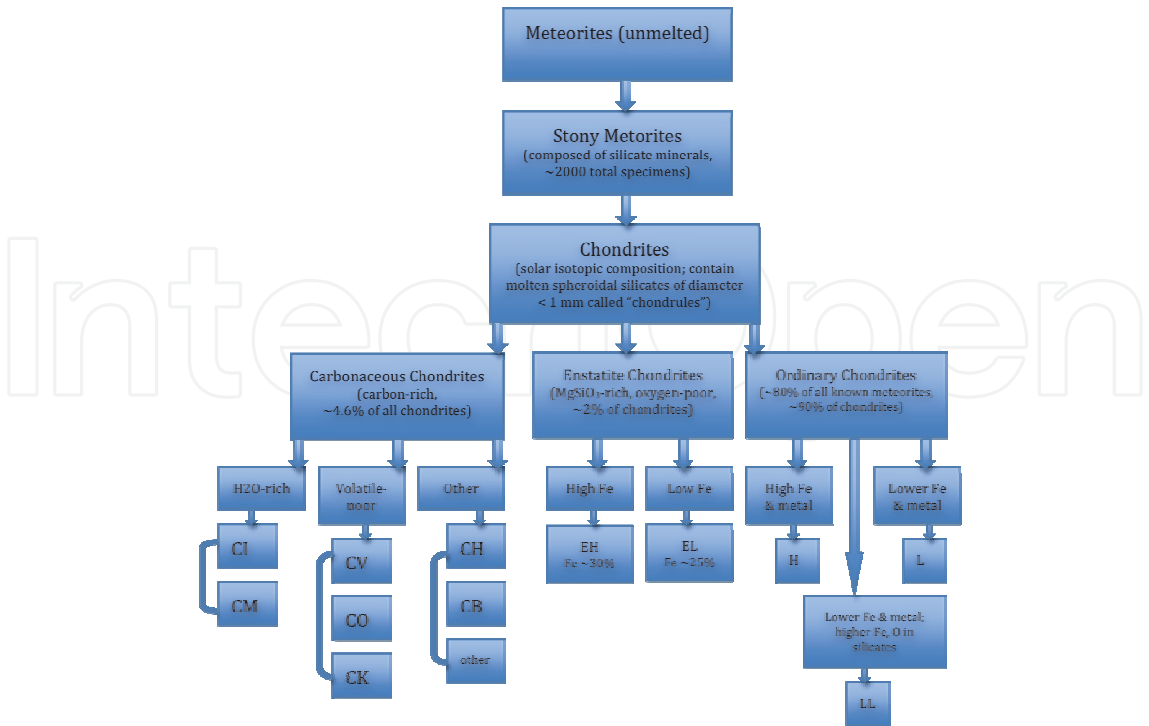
Meteorites (unmelted)

Stony Metorites
(composed of silicate minerals, ~2000 total specimens)

Chondrites
(solar isotopic composition; contain molten spheroidal silicates of diameter < 1 mm called "chondrules")

Carbonaceous Chondrites
(carbon-rich, ~4.6% of all chondrites)

Enstatite Chondrites
($MgSiO_3$-rich, oxygen-poor, ~2% of chondrites)

Ordinary Chondrites
(~80% of all known meteorites, ~90% of chondrites)

H2O-rich

Volatile-poor

Other

High Fe

Low Fe

High Fe & metal

Lower Fe & metal

CI

CM

CV

CO

CK

CH

CB

other

EH
Fe ~30%

EL
Fe ~25%

H

L

Lower Fe & metal; higher Fe, O in silicates

LL

IntechOpen